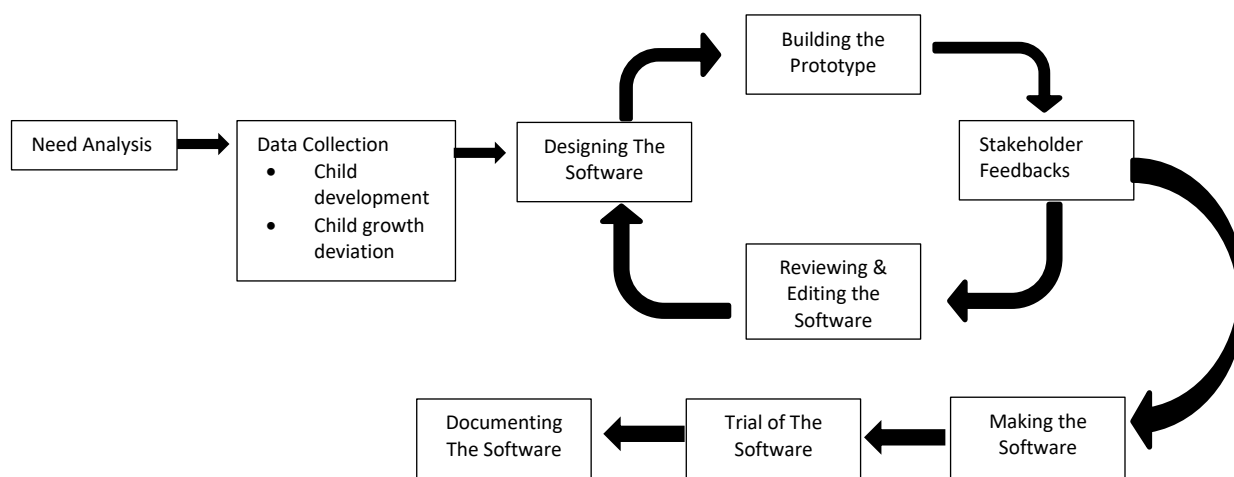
Need Analysis

Data Collection
- Child development
- Child growth deviation

Designing The Software

Building the Prototype

Stakeholder Feedbacks

Reviewing & Editing the Software

Making the Software

Trial of The Software

Documenting The Software